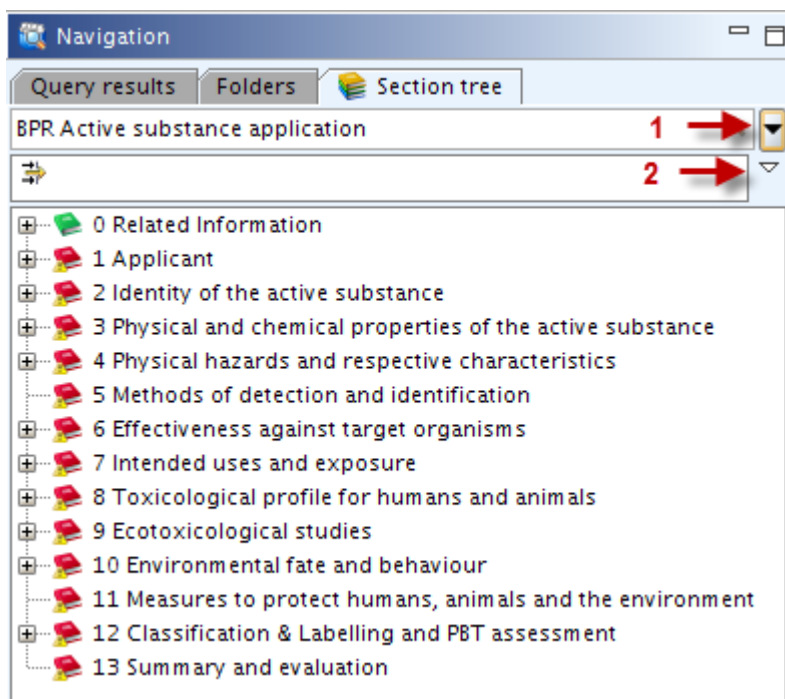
Navigation

Query results | Folders | Section tree

BPR Active substance application 1

2

0 Related Information
1 Applicant
2 Identity of the active substance
3 Physical and chemical properties of the active substance
4 Physical hazards and respective characteristics
5 Methods of detection and identification
6 Effectiveness against target organisms
7 Intended uses and exposure
8 Toxicological profile for humans and animals
9 Ecotoxicological studies
10 Environmental fate and behaviour
11 Measures to protect humans, animals and the environment
12 Classification & Labelling and PBT assessment
13 Summary and evaluation